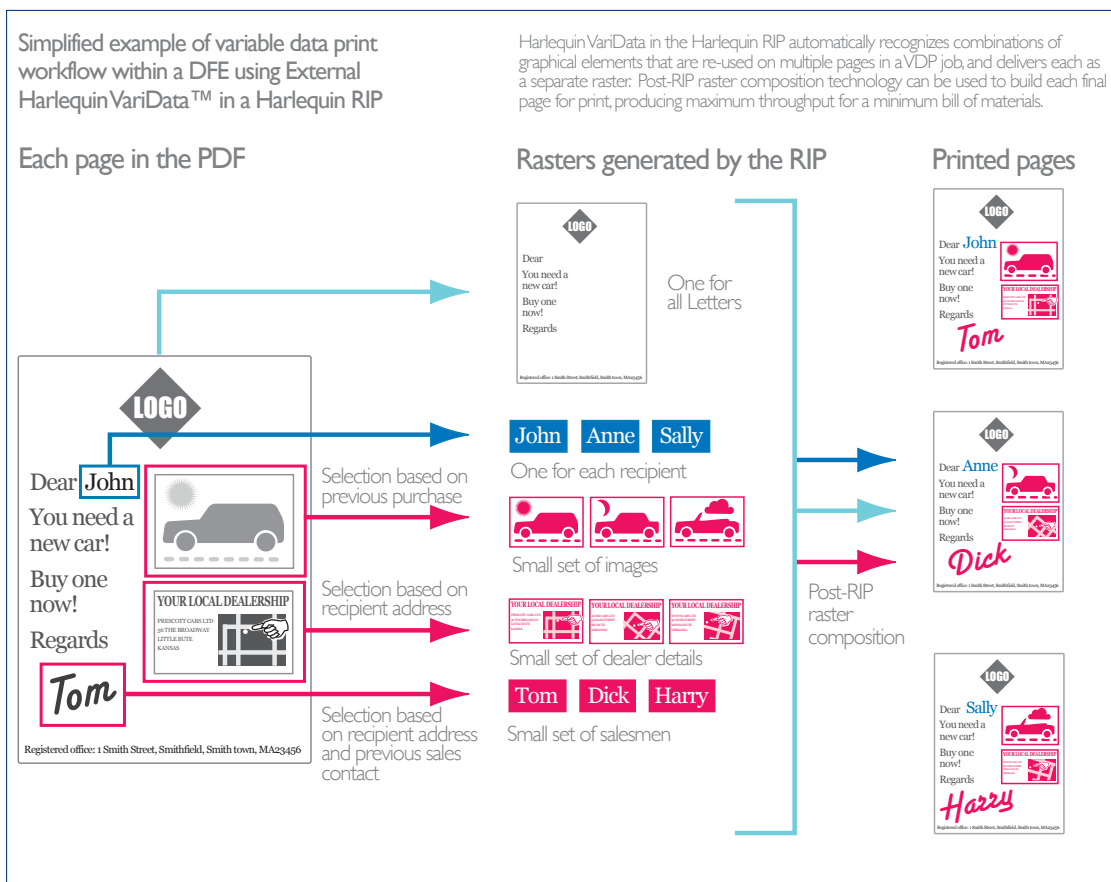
Simplified example of variable data print workflow within a DFE using External Harlequin VariData™ in a Harlequin RIP

Harlequin VariData in the Harlequin RIP automatically recognizes combinations of graphical elements that are re-used on multiple pages in a VDP job, and delivers each as a separate raster. Post-RIP raster composition technology can be used to build each final page for print, producing maximum throughput for a minimum bill of materials.

Each page in the PDF

Rasters generated by the RIP

Printed pages

LOGO
Dear
You need a new car!
Buy one now!
Regards
Registered office: 1 Smith Street, Smithfield, Smith town, MA23456

One for all Letters

LOGO

Dear John
You need a new car!
Buy one now!
Regards
Tom

YOUR LOCAL DEALERSHIP
PRESCOTT CARS LTD
56 THE BROADWAY
LITTLE BUTE
KANSAS

Registered office: 1 Smith Street, Smithfield, Smith town, MA23456

Selection based on previous purchase

Selection based on recipient address

Selection based on recipient address and previous sales contact

John Anne Sally
One for each recipient

Small set of images

YOUR LOCAL DEALERSHIP YOUR LOCAL DEALERSHIP YOUR LOCAL DEALERSHIP
Small set of dealer details

Tom Dick Harry
Small set of salesmen

Post-RIP raster composition

LOGO
Dear John
You need a new car!
Buy one now!
YOUR LOCAL DEALERSHIP
Regards
Tom
Registered office: 1 Smith Street, Smithfield, Smith town, MA23456

LOGO
Dear Anne
You need a new car!
Buy one now!
YOUR LOCAL DEALERSHIP
Regards
Dick
Registered office: 1 Smith Street, Smithfield, Smith town, MA23456

LOGO
Dear Sally
You need a new car!
Buy one now!
YOUR LOCAL DEALERSHIP
Regards
Harry
Registered office: 1 Smith Street, Smithfield, Smith town, MA23456